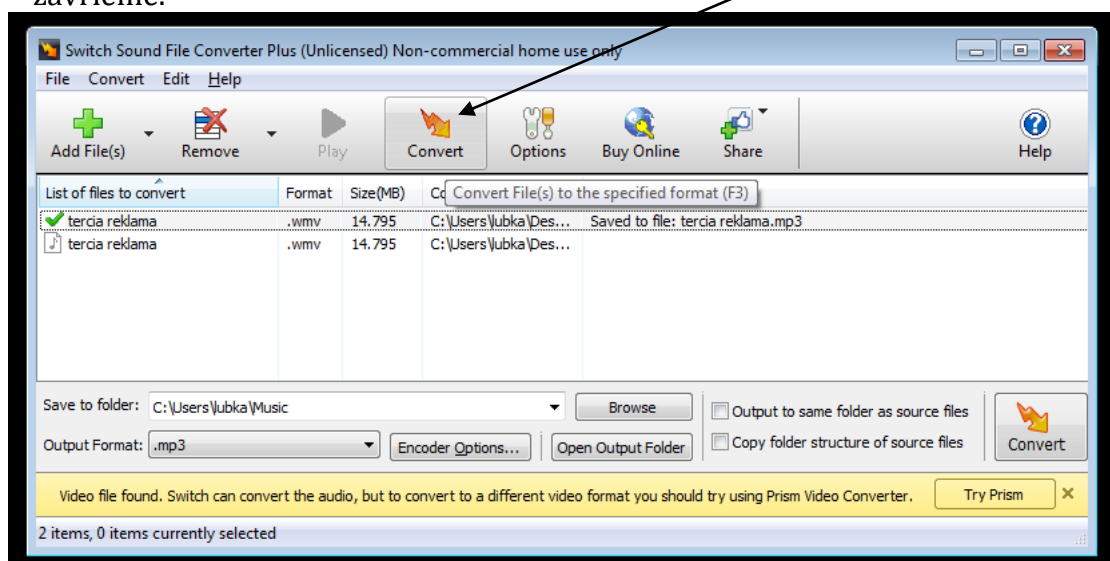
zavrieme.

Switch Sound File Converter Plus (Unlicensed) Non-commercial home use only

File Convert Edit Help

Add File(s) Remove Play Convert Options Buy Online Share Help

| List of files to convert | Format | Size(MB) | Co | |
|---|---|---|---|---|
| tercia reklama | .wmv | 14.795 | C:\Users\lubka\Des... | Saved to file: tercia reklama.mp3 |
| tercia reklama | .wmv | 14.795 | C:\Users\lubka\Des... | |

Convert File(s) to the specified format (F3)

Save to folder: C:\Users\lubka\Music Browse
Output Format: .mp3 Encoder Options... Open Output Folder
Output to same folder as source files
Copy folder structure of source files
Convert

Video file found. Switch can convert the audio, but to convert to a different video format you should try using Prism Video Converter. Try Prism

2 items, 0 items currently selected